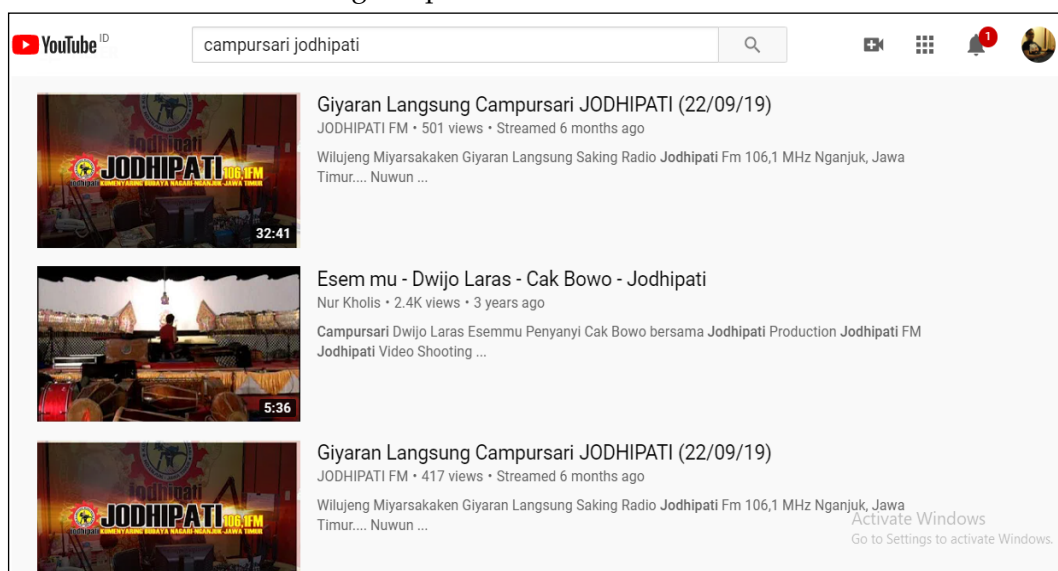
YouTube ID

campursari jodhipati

1

JODHIPATI 106,1FM
Jodhipati KUMENYARING BUDAYA NAGARI NGANJUK JAWA TIMUR

32:41

Giyaran Langsung Campursari JODHIPATI (22/09/19)

JODHIPATI FM • 501 views • Streamed 6 months ago

Wilujeng Miyarsakaken Giyaran Langsung Saking Radio Jodhipati Fm 106,1 MHz Nganjuk, Jawa Timur.... Nuwun ...

5:36

Esem mu - Dwijo Laras - Cak Bowo - Jodhipati

Nur Kholis • 2.4K views • 3 years ago

Campursari Dwijo Laras Esemmu Penyanyi Cak Bowo bersama Jodhipati Production Jodhipati FM Jodhipati Video Shooting ...

JODHIPATI 106,1FM
Jodhipati KUMENYARING BUDAYA NAGARI NGANJUK JAWA TIMUR

Giyaran Langsung Campursari JODHIPATI (22/09/19)

JODHIPATI FM • 417 views • Streamed 6 months ago

Wilujeng Miyarsakaken Giyaran Langsung Saking Radio Jodhipati Fm 106,1 MHz Nganjuk, Jawa Timur.... Nuwun ...

Activate Windows
Go to Settings to activate Windows.